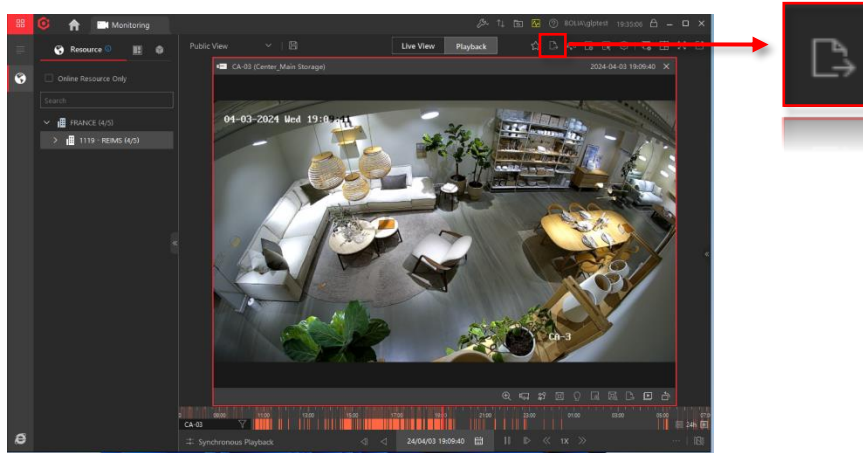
Monitoring

BOLIA\glptest 19:30:06

Resource

Online Resource Only

Search

FRANCE (4/5)

1119 - REIMS (4/5)

Public View

Live View

Playback

CA-03 (Center_Main Storage)

2024-04-03 19:09:40

04-03-2024 Wed 19:0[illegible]

CA-3

CA-03

Synchronous Playback

24/04/03 19:09:40

1X

24h